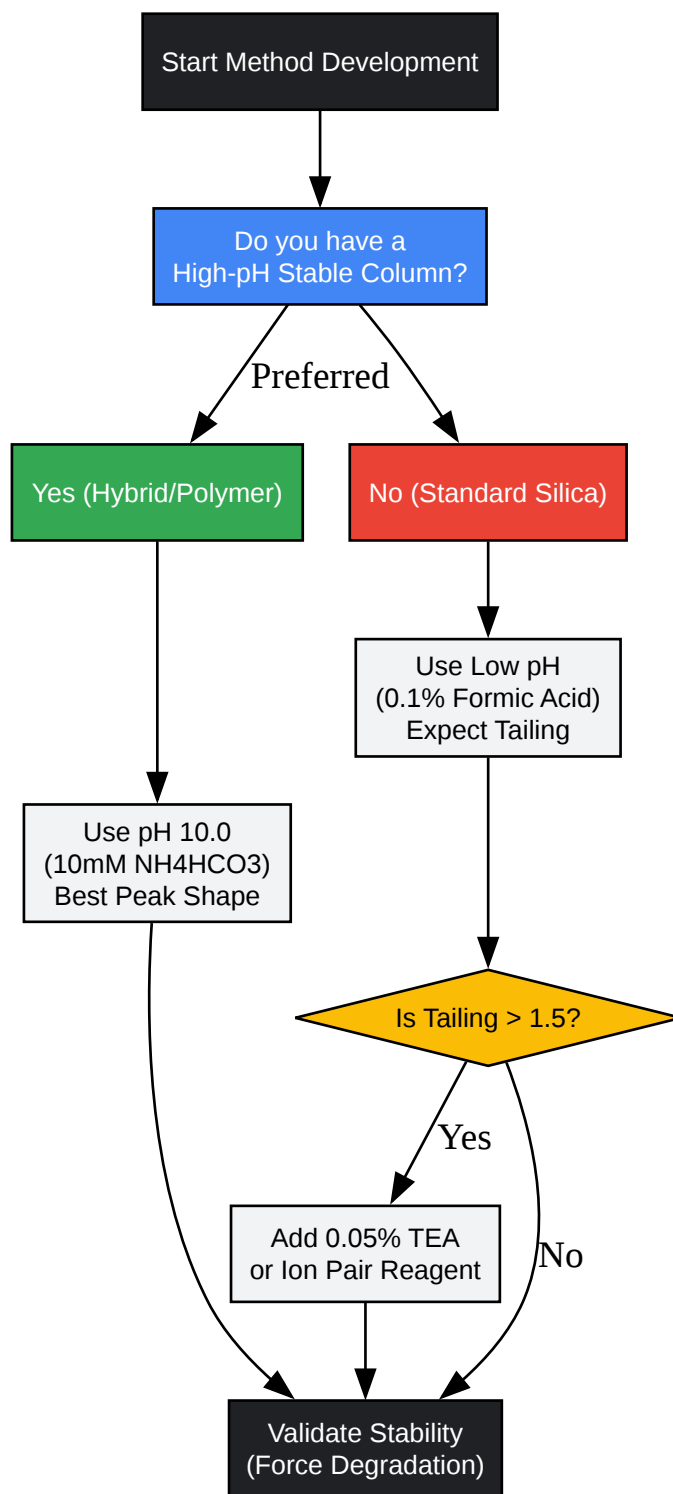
Start Method Development

Do you have a High-pH Stable Column?

Preferred

Yes (Hybrid/Polymer)

No (Standard Silica)

Use Low pH (0.1% Formic Acid) Expect Tailing

Use pH 10.0 (10mM NH4HCO3) Best Peak Shape

Is Tailing > 1.5?

Yes

Add 0.05% TEA or Ion Pair Reagent

No

Validate Stability (Force Degradation)